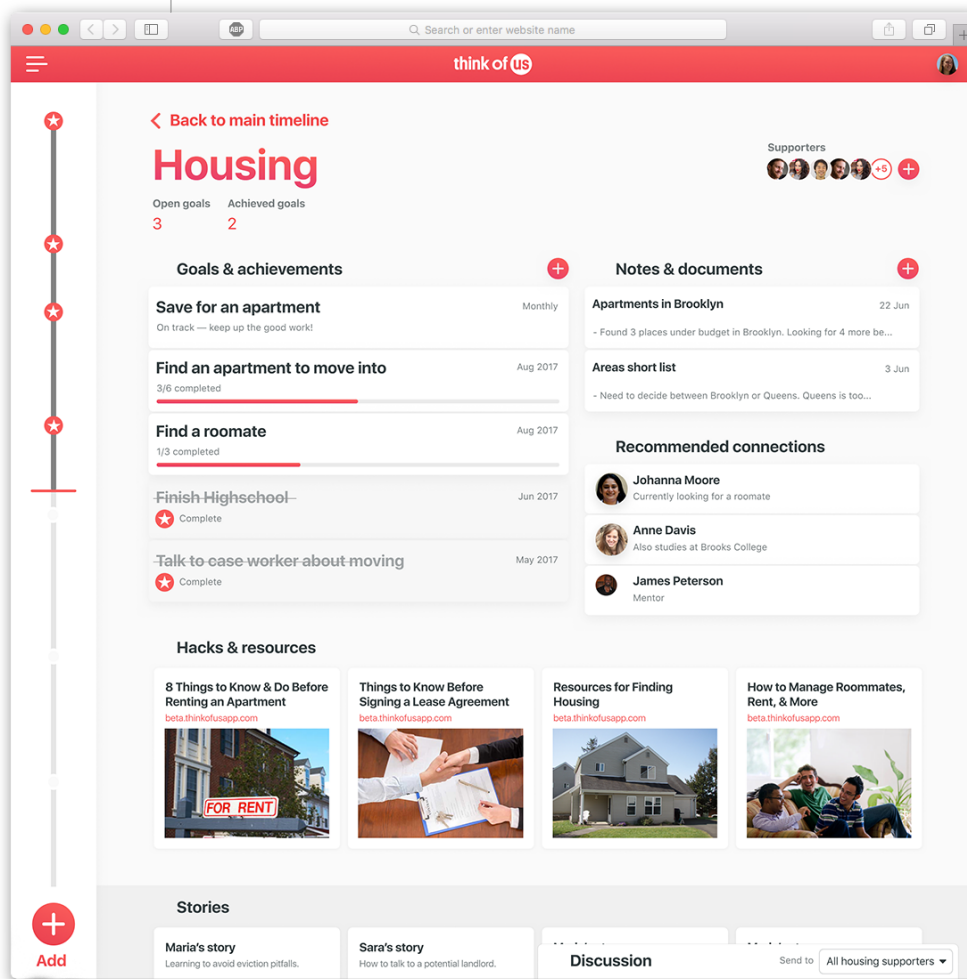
ABP
Search or enter website name

think of us

Back to main timeline

Housing

Open goals
3
Achieved goals
2

Supporters
+5

Goals & achievements

Save for an apartment
Monthly
On track — keep up the good work!

Find an apartment to move into
Aug 2017
3/6 completed

Find a roomate
Aug 2017
1/3 completed

Finish Highschool
Jun 2017
Complete

Talk to case worker about moving
May 2017
Complete

Notes & documents

Apartments in Brooklyn
22 Jun
- Found 3 places under budget in Brooklyn. Looking for 4 more be...

Areas short list
3 Jun
- Need to decide between Brooklyn or Queens. Queens is too...

Recommended connections

Johanna Moore
Currently looking for a roomate

Anne Davis
Also studies at Brooks College

James Peterson
Mentor

Hacks & resources

8 Things to Know & Do Before Renting an Apartment
beta.thinkofusapp.com
FOR RENT

Things to Know Before Signing a Lease Agreement
beta.thinkofusapp.com

Resources for Finding Housing
beta.thinkofusapp.com

How to Manage Roommates, Rent, & More
beta.thinkofusapp.com

Stories

Maria's story
Learning to avoid eviction pitfalls.

Sara's story
How to talk to a potential landlord.

Discussion
Send to
All housing supporters

Add